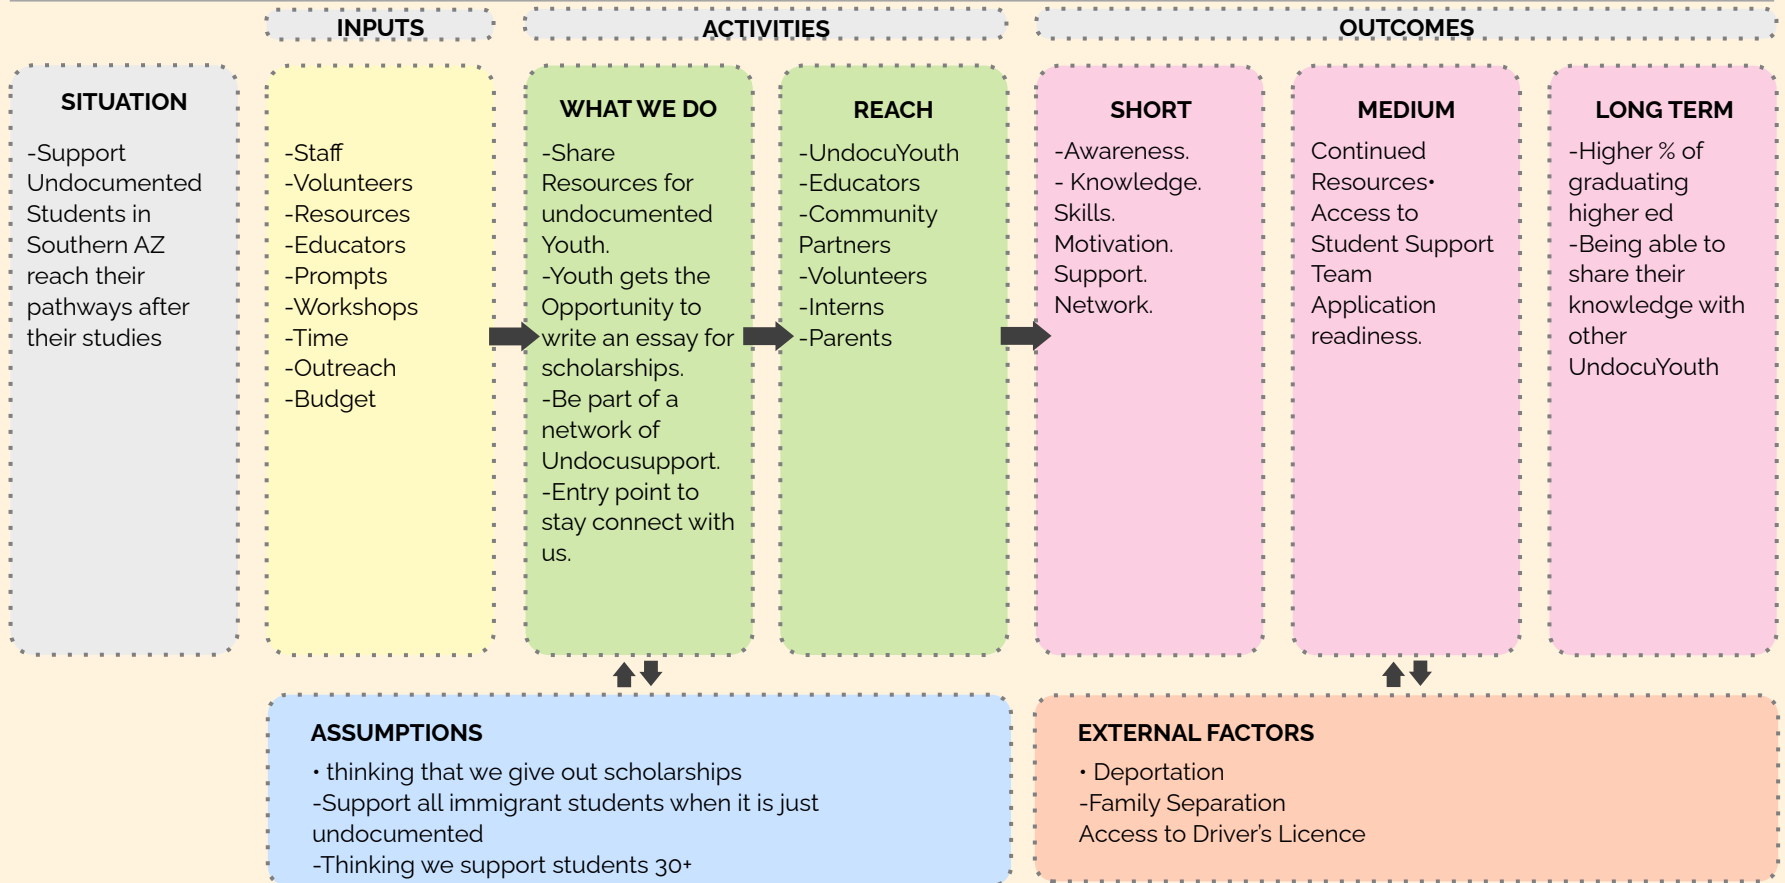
INPUTS

ACTIVITIES

OUTCOMES

SITUATION

-Support Undocumented Students in Southern AZ reach their pathways after their studies

-Staff
-Volunteers
-Resources
-Educators
-Prompts
-Workshops
-Time
-Outreach
-Budget

WHAT WE DO

-Share Resources for undocumented Youth.
-Youth gets the Opportunity to write an essay for scholarships.
-Be part of a network of Undocusupport.
-Entry point to stay connect with us.

REACH

-UndocuYouth
-Educators
-Community Partners
-Volunteers
-Interns
-Parents

SHORT

-Awareness.
- Knowledge.
Skills.
Motivation.
Support.
Network.

MEDIUM

Continued Resources•
Access to Student Support Team
Application readiness.

LONG TERM

-Higher % of graduating higher ed
-Being able to share their knowledge with other UndocuYouth

ASSUMPTIONS

• thinking that we give out scholarships
-Support all immigrant students when it is just undocumented
-Thinking we support students 30+

EXTERNAL FACTORS

• Deportation
-Family Separation
Access to Driver's Licence